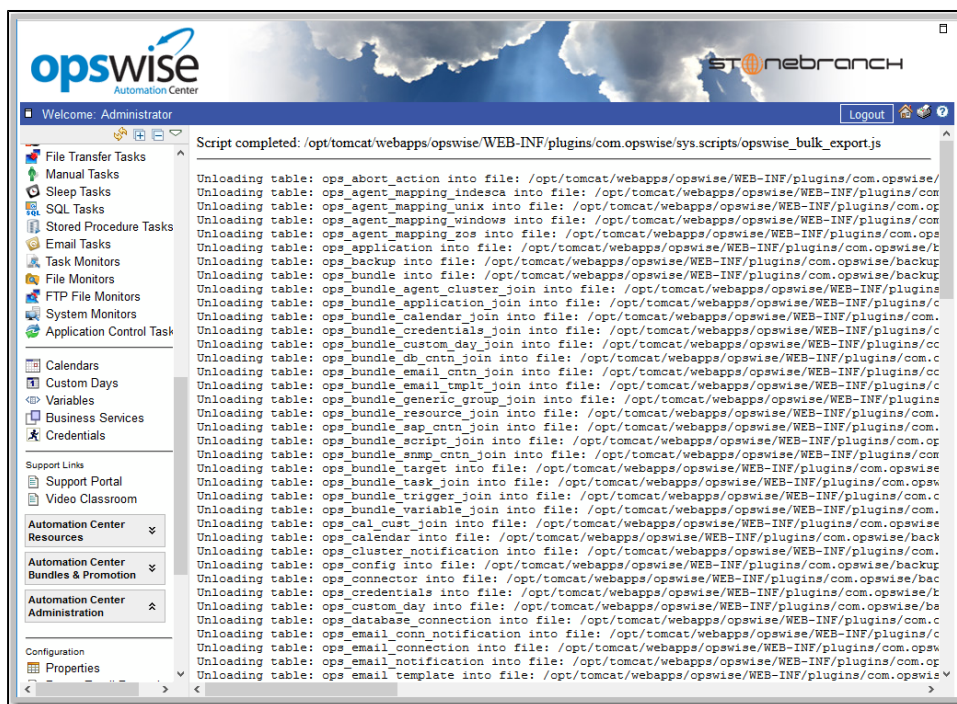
opswise
Automation Center

STONEBRANCH

Welcome: Administrator

Logout

File Transfer Tasks
Manual Tasks
Sleep Tasks
SQL Tasks
Stored Procedure Tasks
Email Tasks
Task Monitors
File Monitors
FTP File Monitors
System Monitors
Application Control Task

Calendars
Custom Days
Variables
Business Services
Credentials

Support Links
Support Portal
Video Classroom

Automation Center Resources

Automation Center Bundles & Promotion

Automation Center Administration

Configuration
Properties

Script completed: /opt/tomcat/webapps/opswise/WEB-INF/plugins/com.opswise/sys.scripts/opswise_bulk_export.js

Unloading table: ops_abort_action into file: /opt/tomcat/webapps/opswise/WEB-INF/plugins/com.opswise/
Unloading table: ops_agent_mapping_indesca into file: /opt/tomcat/webapps/opswise/WEB-INF/plugins/com
Unloading table: ops_agent_mapping_unix into file: /opt/tomcat/webapps/opswise/WEB-INF/plugins/com.op
Unloading table: ops_agent_mapping_windows into file: /opt/tomcat/webapps/opswise/WEB-INF/plugins/com
Unloading table: ops_agent_mapping_zos into file: /opt/tomcat/webapps/opswise/WEB-INF/plugins/com.ops
Unloading table: ops_application into file: /opt/tomcat/webapps/opswise/WEB-INF/plugins/com.opswise/b
Unloading table: ops_backup into file: /opt/tomcat/webapps/opswise/WEB-INF/plugins/com.opswise/backup
Unloading table: ops_bundle into file: /opt/tomcat/webapps/opswise/WEB-INF/plugins/com.opswise/backup
Unloading table: ops_bundle_agent_cluster_join into file: /opt/tomcat/webapps/opswise/WEB-INF/plugins
Unloading table: ops_bundle_application_join into file: /opt/tomcat/webapps/opswise/WEB-INF/plugins/c
Unloading table: ops_bundle_calendar_join into file: /opt/tomcat/webapps/opswise/WEB-INF/plugins/com.
Unloading table: ops_bundle_credentials_join into file: /opt/tomcat/webapps/opswise/WEB-INF/plugins/c
Unloading table: ops_bundle_custom_day_join into file: /opt/tomcat/webapps/opswise/WEB-INF/plugins/co
Unloading table: ops_bundle_db_cntn_join into file: /opt/tomcat/webapps/opswise/WEB-INF/plugins/com.c
Unloading table: ops_bundle_email_cntn_join into file: /opt/tomcat/webapps/opswise/WEB-INF/plugins/co
Unloading table: ops_bundle_email_tmplt_join into file: /opt/tomcat/webapps/opswise/WEB-INF/plugins/c
Unloading table: ops_bundle_generic_group_join into file: /opt/tomcat/webapps/opswise/WEB-INF/plugins
Unloading table: ops_bundle_resource_join into file: /opt/tomcat/webapps/opswise/WEB-INF/plugins/com.
Unloading table: ops_bundle_sap_cntn_join into file: /opt/tomcat/webapps/opswise/WEB-INF/plugins/com.
Unloading table: ops_bundle_script_join into file: /opt/tomcat/webapps/opswise/WEB-INF/plugins/com.op
Unloading table: ops_bundle_snmp_cntn_join into file: /opt/tomcat/webapps/opswise/WEB-INF/plugins/com
Unloading table: ops_bundle_target into file: /opt/tomcat/webapps/opswise/WEB-INF/plugins/com.opswise
Unloading table: ops_bundle_task_join into file: /opt/tomcat/webapps/opswise/WEB-INF/plugins/com.opsw
Unloading table: ops_bundle_trigger_join into file: /opt/tomcat/webapps/opswise/WEB-INF/plugins/com.c
Unloading table: ops_bundle_variable_join into file: /opt/tomcat/webapps/opswise/WEB-INF/plugins/com.
Unloading table: ops_cal_cust_join into file: /opt/tomcat/webapps/opswise/WEB-INF/plugins/com.opswise
Unloading table: ops_calendar into file: /opt/tomcat/webapps/opswise/WEB-INF/plugins/com.opswise/back
Unloading table: ops_cluster_notification into file: /opt/tomcat/webapps/opswise/WEB-INF/plugins/com.
Unloading table: ops_config into file: /opt/tomcat/webapps/opswise/WEB-INF/plugins/com.opswise/backup
Unloading table: ops_connector into file: /opt/tomcat/webapps/opswise/WEB-INF/plugins/com.opswise/bac
Unloading table: ops_credentials into file: /opt/tomcat/webapps/opswise/WEB-INF/plugins/com.opswise/b
Unloading table: ops_custom_day into file: /opt/tomcat/webapps/opswise/WEB-INF/plugins/com.opswise/ba
Unloading table: ops_database_connection into file: /opt/tomcat/webapps/opswise/WEB-INF/plugins/com.c
Unloading table: ops_email_conn_notification into file: /opt/tomcat/webapps/opswise/WEB-INF/plugins/c
Unloading table: ops_email_connection into file: /opt/tomcat/webapps/opswise/WEB-INF/plugins/com.opsw
Unloading table: ops_email_notification into file: /opt/tomcat/webapps/opswise/WEB-INF/plugins/com.op
Unloading table: ops_email_template into file: /opt/tomcat/webapps/opswise/WEB-INF/plugins/com.opswis